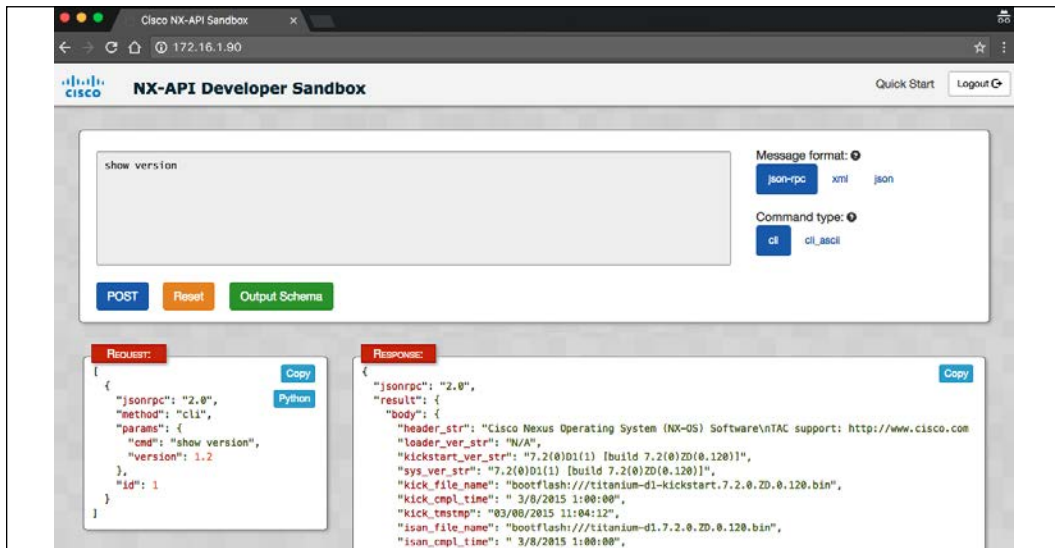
Cisco NX-API Sandbox

172.16.1.90

cisco NX-API Developer Sandbox

Quick Start Logout

show version

Message format:
json-rpc xml json

Command type:
cli cli_ascii

POST Reset Output Schema

REQUEST:

Copy
Python

[
  {
    "jsonrpc": "2.0",
    "method": "cli",
    "params": {
      "cmd": "show version",
      "version": 1.2
    },
    "id": 1
  }
]

RESPONSE:

Copy

{
  "jsonrpc": "2.0",
  "result": {
    "body": {
      "header_str": "Cisco Nexus Operating System (NX-OS) Software\nTAC support: http://www.cisco.com
      "loader_ver_str": "N/A",
      "kickstart_ver_str": "7.2(0)D1(1) [build 7.2(0)ZD(0.120)]",
      "sys_ver_str": "7.2(0)D1(1) [build 7.2(0)ZD(0.120)]",
      "kick_file_name": "bootflash:///titanium-d1-kickstart.7.2.0.ZD.0.120.bin",
      "kick_cmpl_time": " 3/8/2015 1:00:00",
      "kick_tmstmp": "03/08/2015 11:04:12",
      "isan_file_name": "bootflash:///titanium-d1.7.2.0.ZD.0.120.bin",
      "isan_cmpl_time": " 3/8/2015 1:00:00",